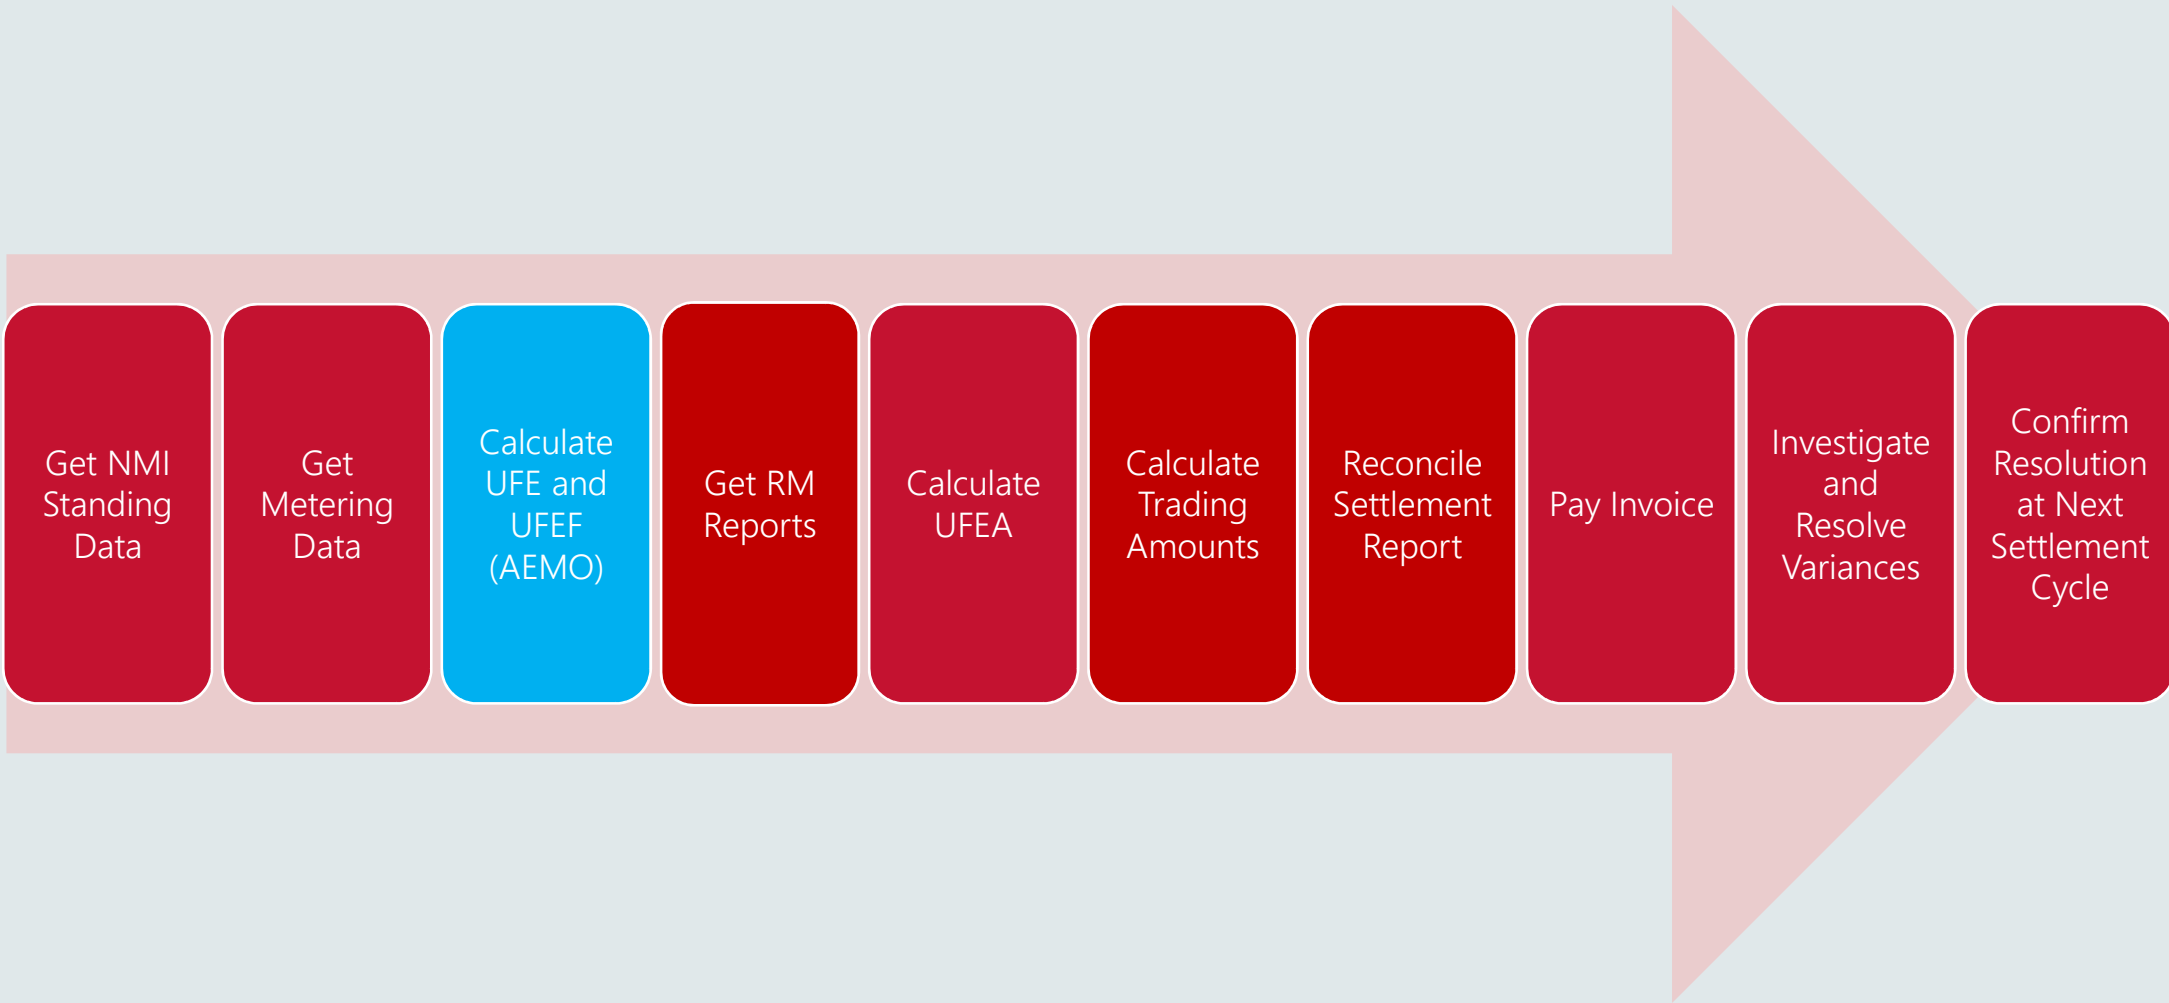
Get NMI Standing Data

Get Metering Data

Calculate UFE and UFEF (AEMO)

Get RM Reports

Calculate UFEA

Calculate Trading Amounts

Reconcile Settlement Report

Pay Invoice

Investigate and Resolve Variances

Confirm Resolution at Next Settlement Cycle